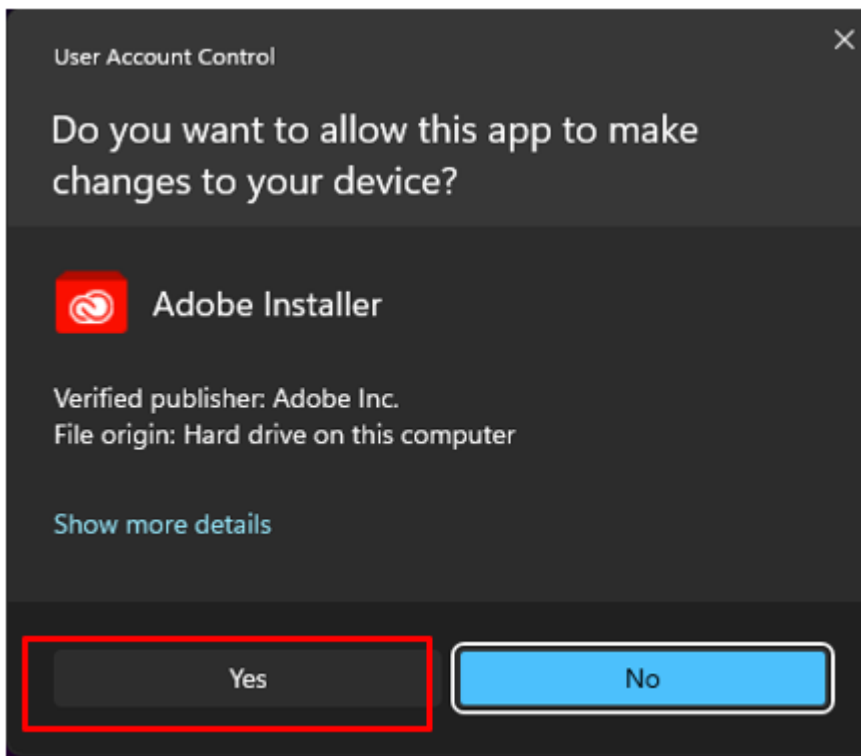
User Account Control

Do you want to allow this app to make changes to your device?

Adobe Installer

Verified publisher: Adobe Inc.
File origin: Hard drive on this computer

Show more details

Yes

No